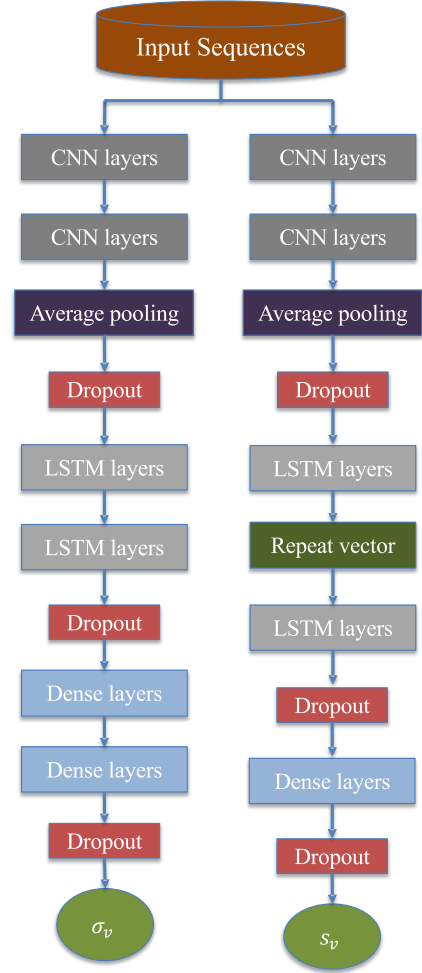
Input Sequences

CNN layers
CNN layers
Average pooling
Dropout
LSTM layers
LSTM layers
Dropout
Dense layers
Dense layers
Dropout
$\sigma_v$

CNN layers
CNN layers
Average pooling
Dropout
LSTM layers
Repeat vector
LSTM layers
Dropout
Dense layers
Dropout
$s_v$